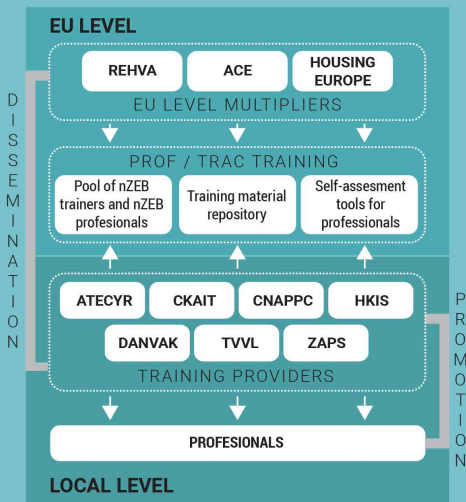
EU LEVEL

REHVA

ACE

HOUSING EUROPE

EU LEVEL MULTIPLIERS

DISSEMINATION

PROF / TRAC TRAINING

Pool of nZEB trainers and nZEB profesionals

Training material repository

Self-assesment tools for professionals

ATECYR

CKAIT

CNAPPC

HKIS

DANVAK

TVVL

ZAPS

TRAINING PROVIDERS

PROMOTION

PROFESIONALS

LOCAL LEVEL